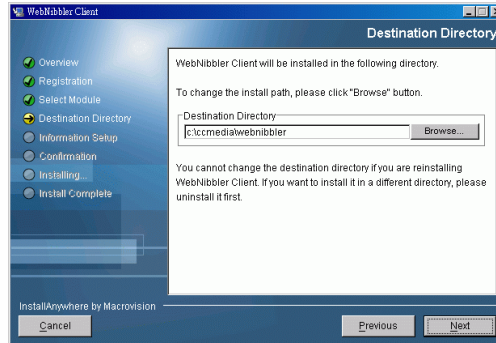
WebNibbler Client

Destination Directory

Overview
Registration
Select Module
Destination Directory
Information Setup
Confirmation
Installing...
Install Complete

WebNibbler Client will be installed in the following directory.

To change the install path, please click "Browse" button.

Destination Directory
c:\ccmedia\webnibbler
Browse...

You cannot change the destination directory if you are reinstalling WebNibbler Client. If you want to install it in a different directory, please uninstall it first.

InstallAnywhere by Macrovision

Cancel
Previous
Next